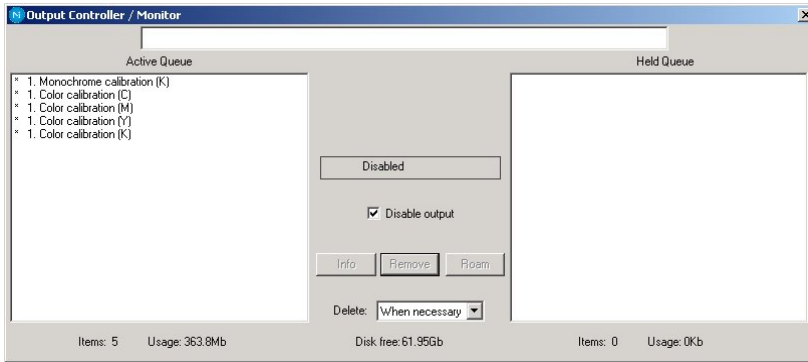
Output Controller / Monitor

Active Queue

* 1. Monochrome calibration (K)
* 1. Color calibration (C)
* 1. Color calibration (M)
* 1. Color calibration (Y)
* 1. Color calibration (K)

Disabled

Disable output

Info Remove Roam

Delete: When necessary

Held Queue

Items: 5 Usage: 363.8Mb

Disk free: 61.95Gb

Items: 0 Usage: 0Kb